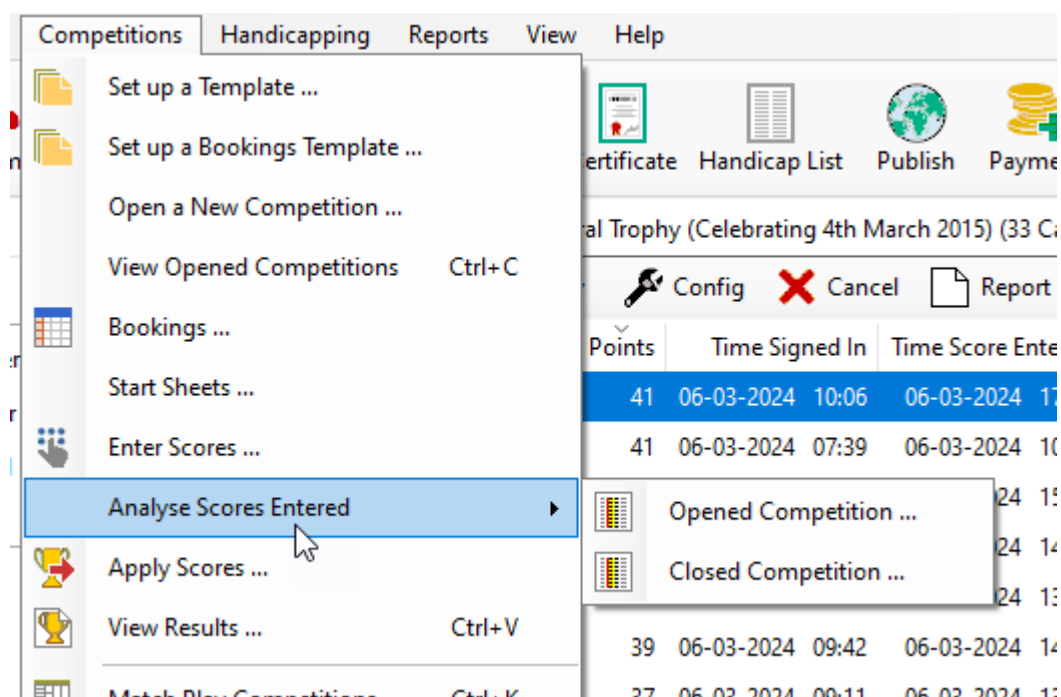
Competitions Handicapping Reports View Help

Set up a Template ...
Set up a Bookings Template ...
Open a New Competition ...
View Opened Competitions Ctrl+C
Bookings ...
Start Sheets ...
Enter Scores ...
Analyse Scores Entered
Apply Scores ...
View Results ... Ctrl+V
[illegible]

Opened Competition ...
Closed Competition ...

ertificate Handicap List Publish Payme

al Trophy (Celebrating 4th March 2015) (33 Ca

Config Cancel Report

| Points | Time Signed In | Time Score Ente |
|---|---|---|
| 41 | 06-03-2024 10:06 | 06-03-2024 1 |
| 41 | 06-03-2024 07:39 | 06-03-2024 1 |
| | | 24 1 |
| | | 24 1 |
| | | 24 1 |
| 39 | 06-03-2024 09:42 | 06-03-2024 1 |
| 37 | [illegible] | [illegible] |